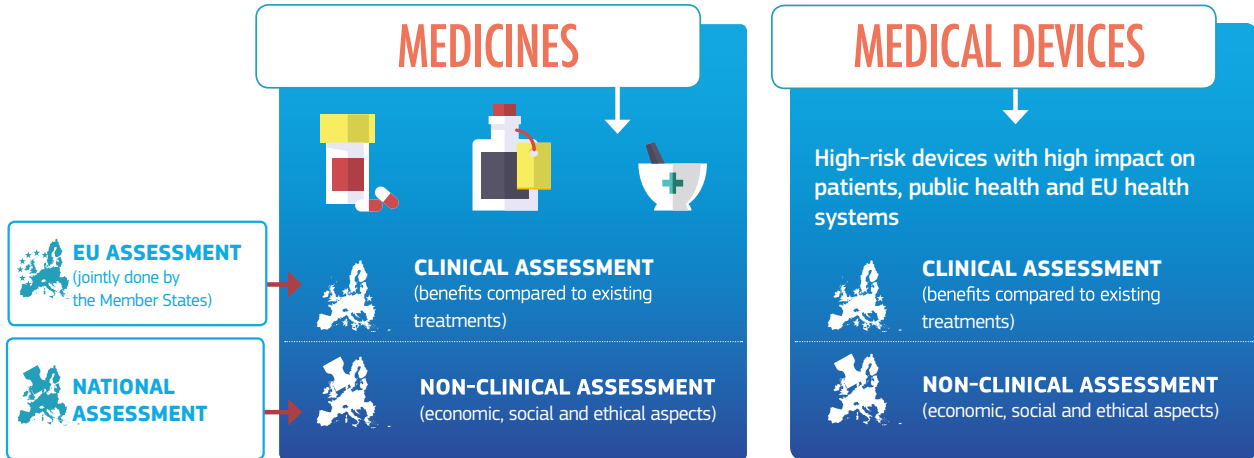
MEDICINES

MEDICAL DEVICES

High-risk devices with high impact on patients, public health and EU health systems

EU ASSESSMENT
(jointly done by the Member States)

NATIONAL ASSESSMENT

CLINICAL ASSESSMENT
(benefits compared to existing treatments)

NON-CLINICAL ASSESSMENT
(economic, social and ethical aspects)

CLINICAL ASSESSMENT
(benefits compared to existing treatments)

NON-CLINICAL ASSESSMENT
(economic, social and ethical aspects)